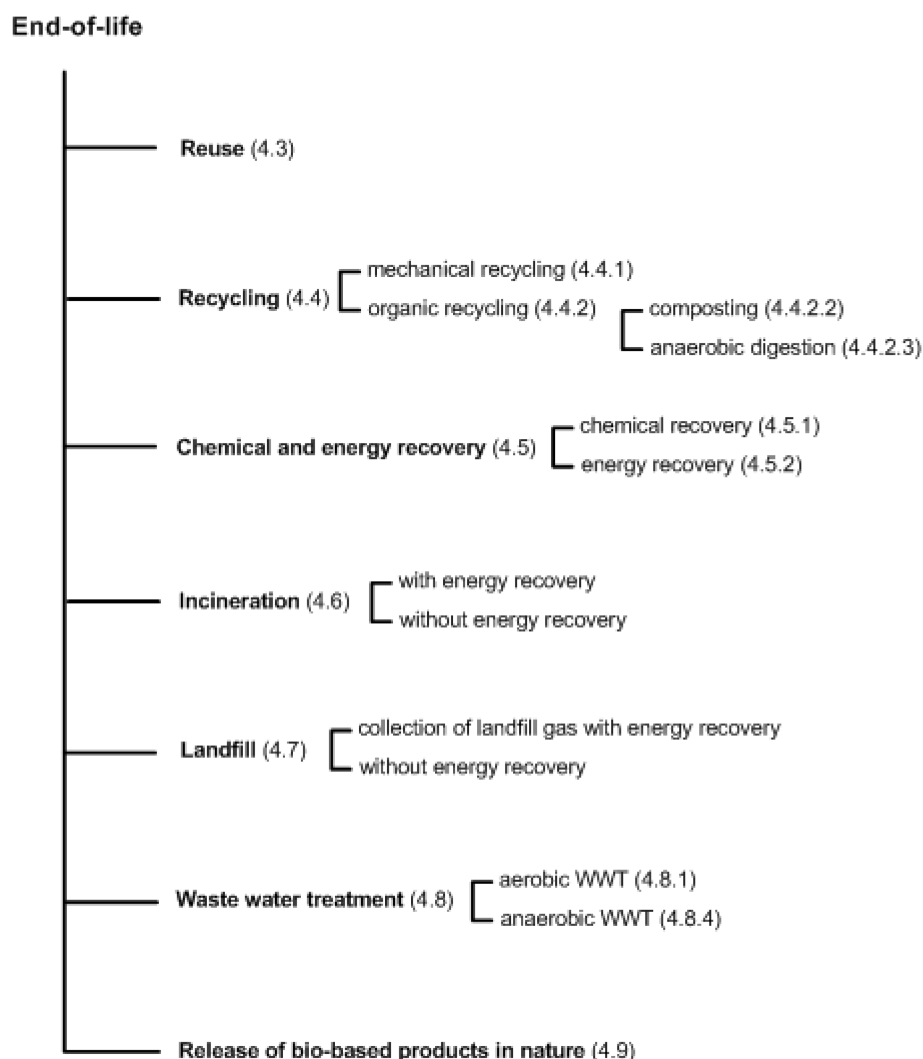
End-of-life

Reuse (4.3)

Recycling (4.4)
mechanical recycling (4.4.1)
organic recycling (4.4.2)
composting (4.4.2.2)
anaerobic digestion (4.4.2.3)

Chemical and energy recovery (4.5)
chemical recovery (4.5.1)
energy recovery (4.5.2)

Incineration (4.6)
with energy recovery
without energy recovery

Landfill (4.7)
collection of landfill gas with energy recovery
without energy recovery

Waste water treatment (4.8)
aerobic WWT (4.8.1)
anaerobic WWT (4.8.4)

Release of bio-based products in nature (4.9)